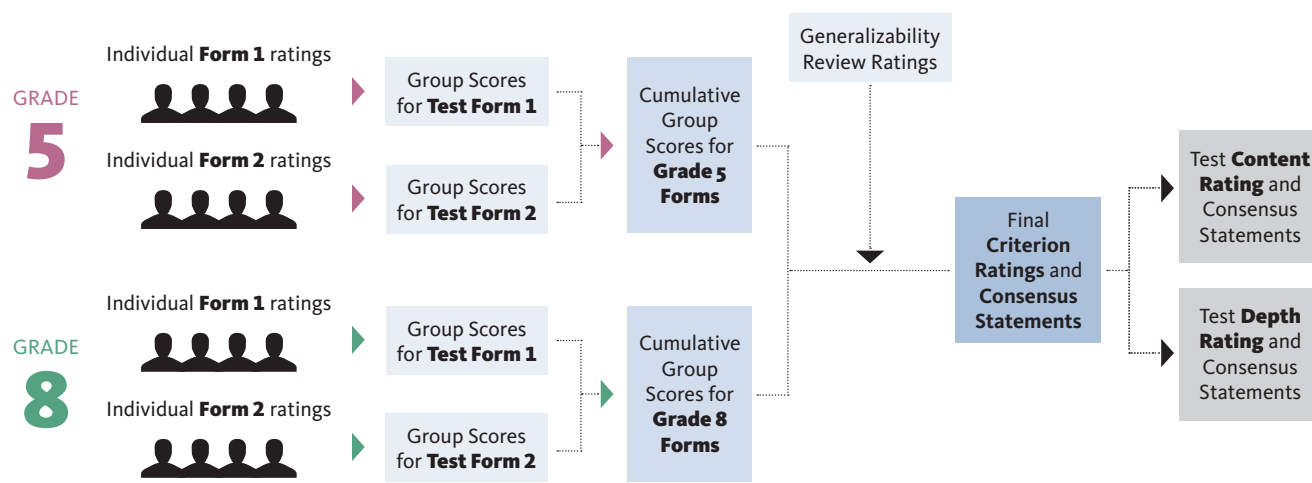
GRADE
5

Individual **Form 1** ratings

Group Scores for **Test Form 1**

Individual **Form 2** ratings

Group Scores for **Test Form 2**

Cumulative Group Scores for **Grade 5 Forms**

GRADE
8

Individual **Form 1** ratings

Group Scores for **Test Form 1**

Individual **Form 2** ratings

Group Scores for **Test Form 2**

Cumulative Group Scores for **Grade 8 Forms**

Generalizability Review Ratings

Final **Criterion Ratings** and **Consensus Statements**

Test **Content Rating** and Consensus Statements

Test **Depth Rating** and Consensus Statements